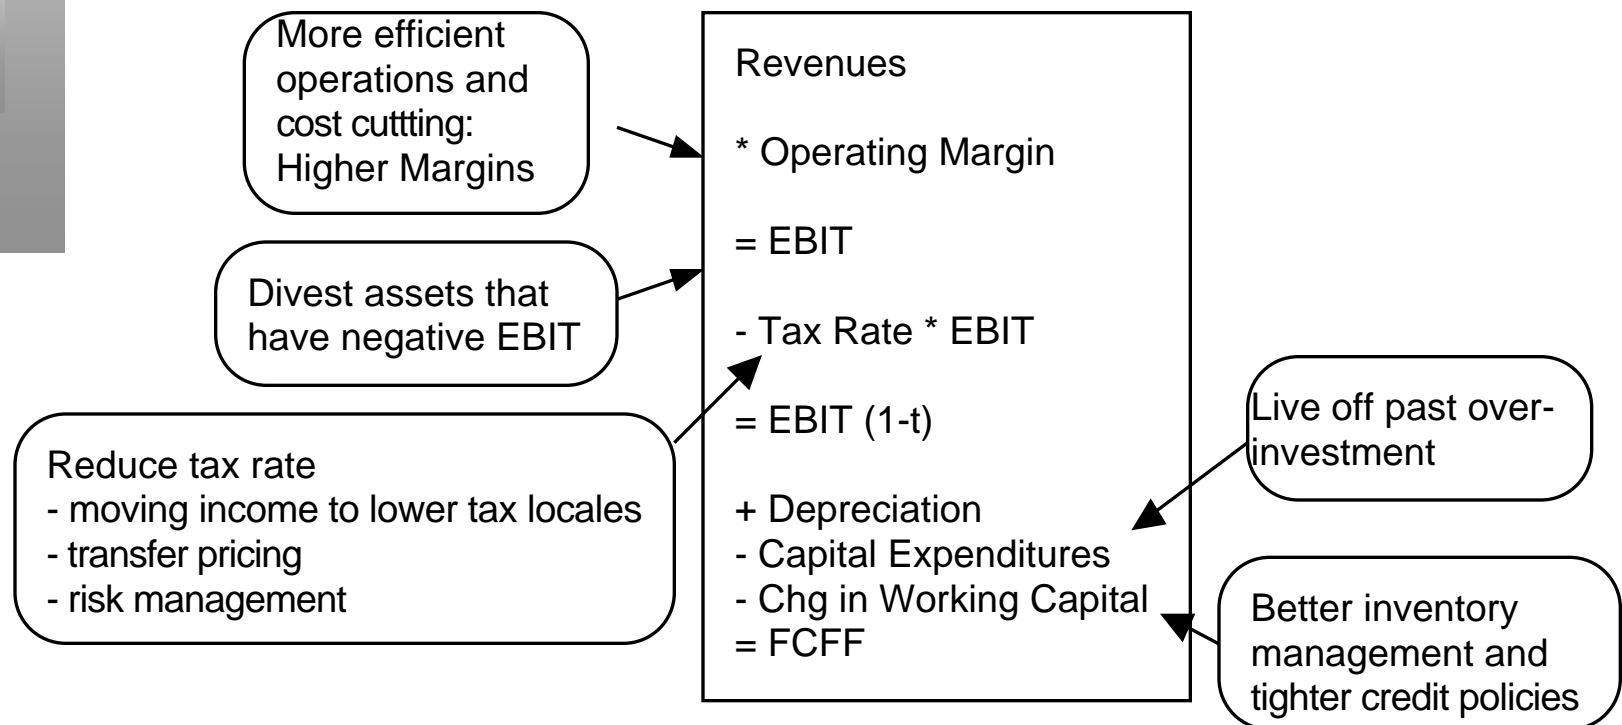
More efficient operations and cost cuttting: Higher Margins

Divest assets that have negative EBIT

Reduce tax rate
- moving income to lower tax locales
- transfer pricing
- risk management

Revenues

* Operating Margin

= EBIT

- Tax Rate * EBIT

= EBIT (1-t)

+ Depreciation
- Capital Expenditures
- Chg in Working Capital
= FCFF

Live off past overinvestment

Better inventory management and tighter credit policies